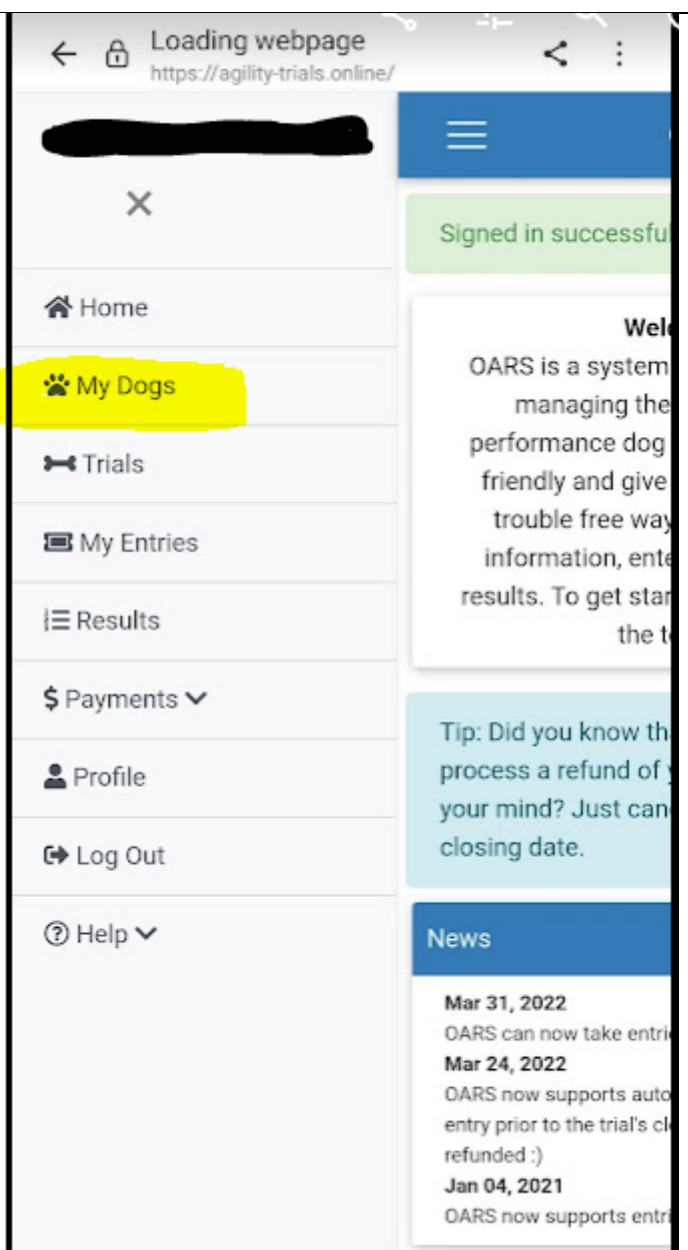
Loading webpage
https://agility-trials.online/

Home
My Dogs
Trials
My Entries
Results
Payments
Profile
Log Out
Help

Signed in successfu

Welc
OARS is a system managing the performance dog friendly and give trouble free way information, ente results. To get star the t

Tip: Did you know th process a refund of your mind? Just can closing date.

News
Mar 31, 2022
OARS can now take entri
Mar 24, 2022
OARS now supports auto entry prior to the trial's cl refunded :)
Jan 04, 2021
OARS now supports entri